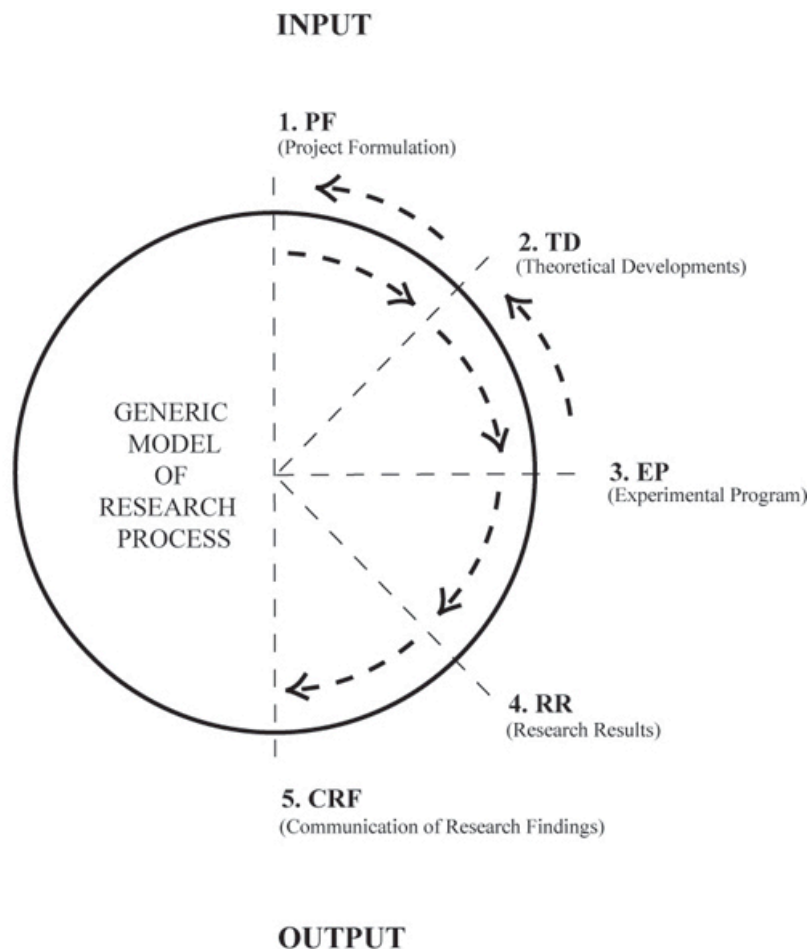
INPUT

1. PF
(Project Formulation)

2. TD
(Theoretical Developments)

GENERIC MODEL OF RESEARCH PROCESS

3. EP
(Experimental Program)

4. RR
(Research Results)

5. CRF
(Communication of Research Findings)

OUTPUT